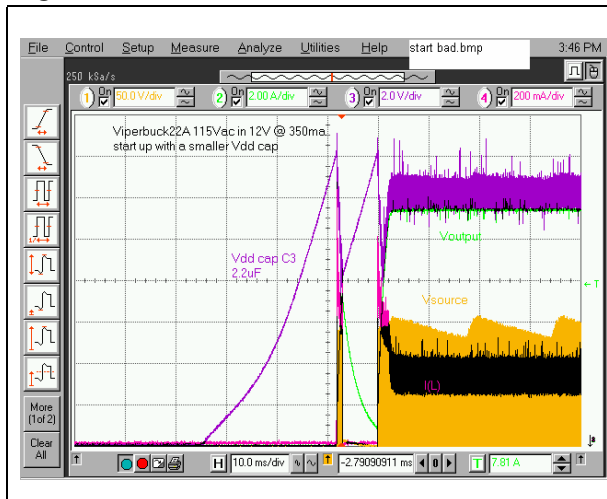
File Control Setup Measure Analyze Utilities Help start bad.bmp 3:46 PM

250 kSa/s

1 On 50.0 V/div 2 On 2.00 A/div 3 On 2.0 V/div 4 On 200 mA/div

Viperbuck22A 115Vac in 12V @ 350ma.
start up with a smaller Vdd cap

Voutput

Vdd cap C3
2.2uF

Vsource

I(L)

More (1 of 2)

Clear All

H 10.0 ms/div -2.79090911 ms T 7.81 A